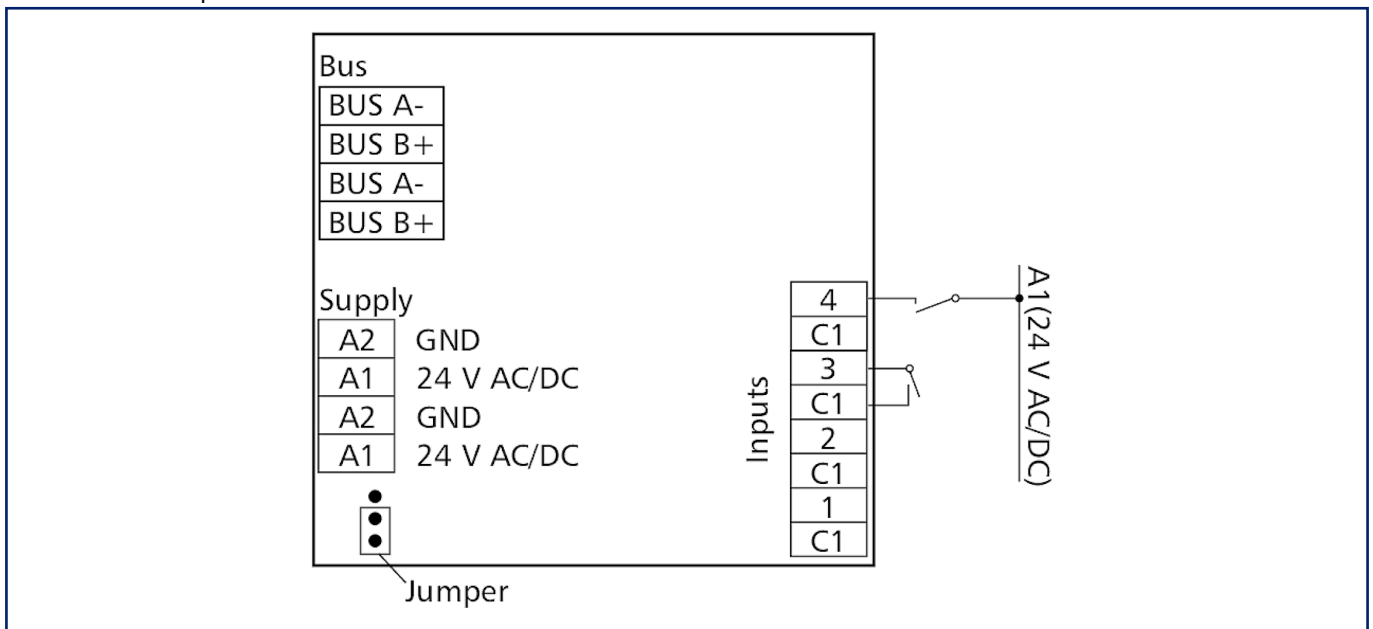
Bus

| BUS A- |
|---|
| BUS B+ |
| BUS A- |
| BUS B+ |

Supply

| A2 | GND |
|---|---|
| A1 | 24 V AC/DC |
| A2 | GND |
| A1 | 24 V AC/DC |

Jumper

Inputs

| 4 |
|---|
| C1 |
| 3 |
| C1 |
| 2 |
| C1 |
| 1 |
| C1 |

A1(24 V AC/DC)